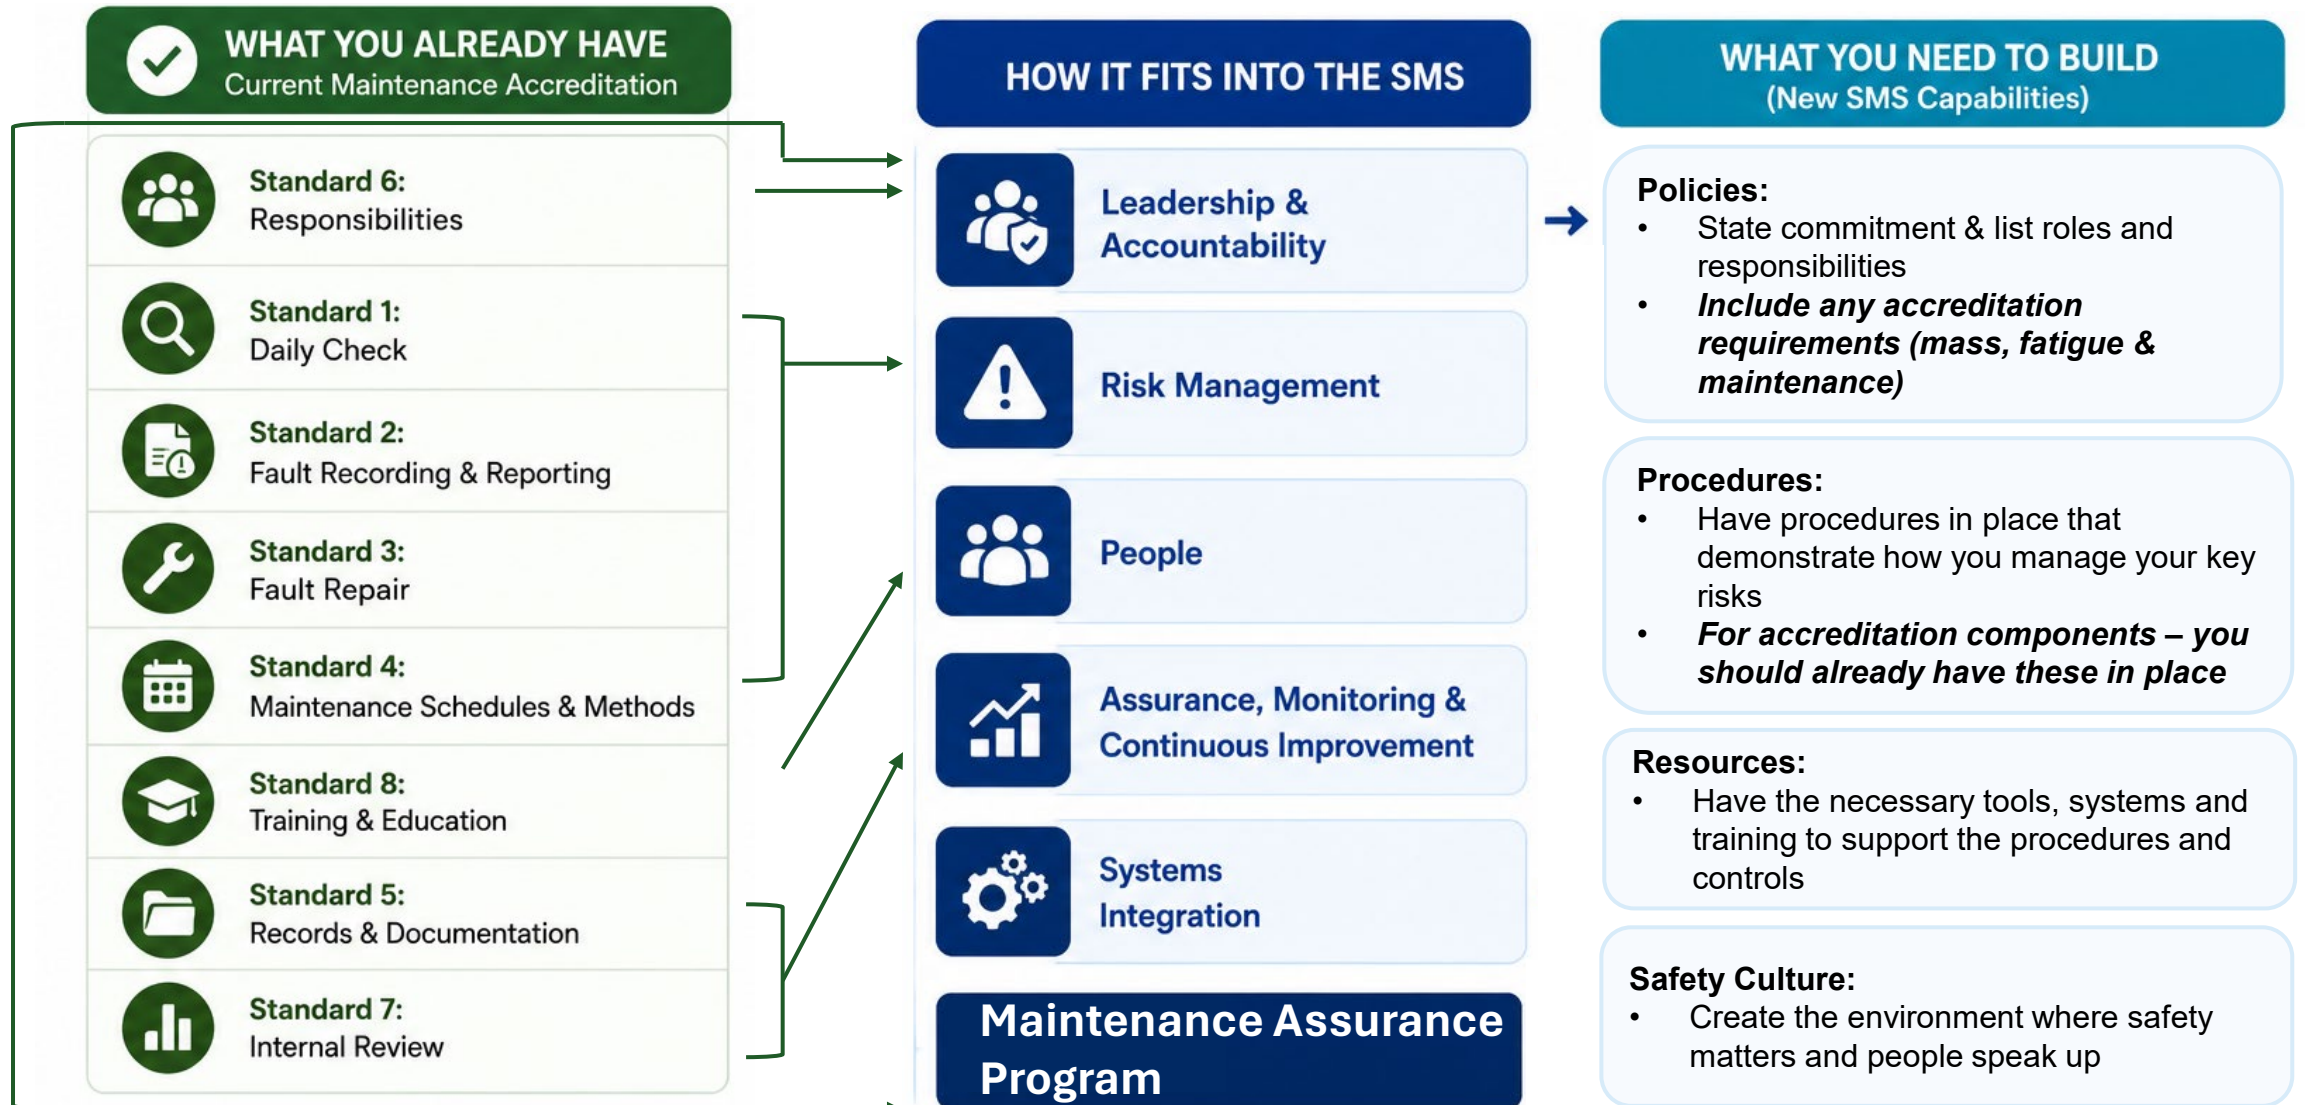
WHAT YOU ALREADY HAVE
Current Maintenance Accreditation

Standard 6:
Responsibilities

Standard 1:
Daily Check

Standard 2:
Fault Recording & Reporting

Standard 3:
Fault Repair

Standard 4:
Maintenance Schedules & Methods

Standard 8:
Training & Education

Standard 5:
Records & Documentation

Standard 7:
Internal Review

HOW IT FITS INTO THE SMS

Leadership & Accountability

Risk Management

People

Assurance, Monitoring & Continuous Improvement

Systems Integration

Maintenance Assurance Program

WHAT YOU NEED TO BUILD
(New SMS Capabilities)

Policies:
• State commitment & list roles and responsibilities
• *Include any accreditation requirements (mass, fatigue & maintenance)*

Procedures:
• Have procedures in place that demonstrate how you manage your key risks
• *For accreditation components – you should already have these in place*

Resources:
• Have the necessary tools, systems and training to support the procedures and controls

Safety Culture:
• Create the environment where safety matters and people speak up